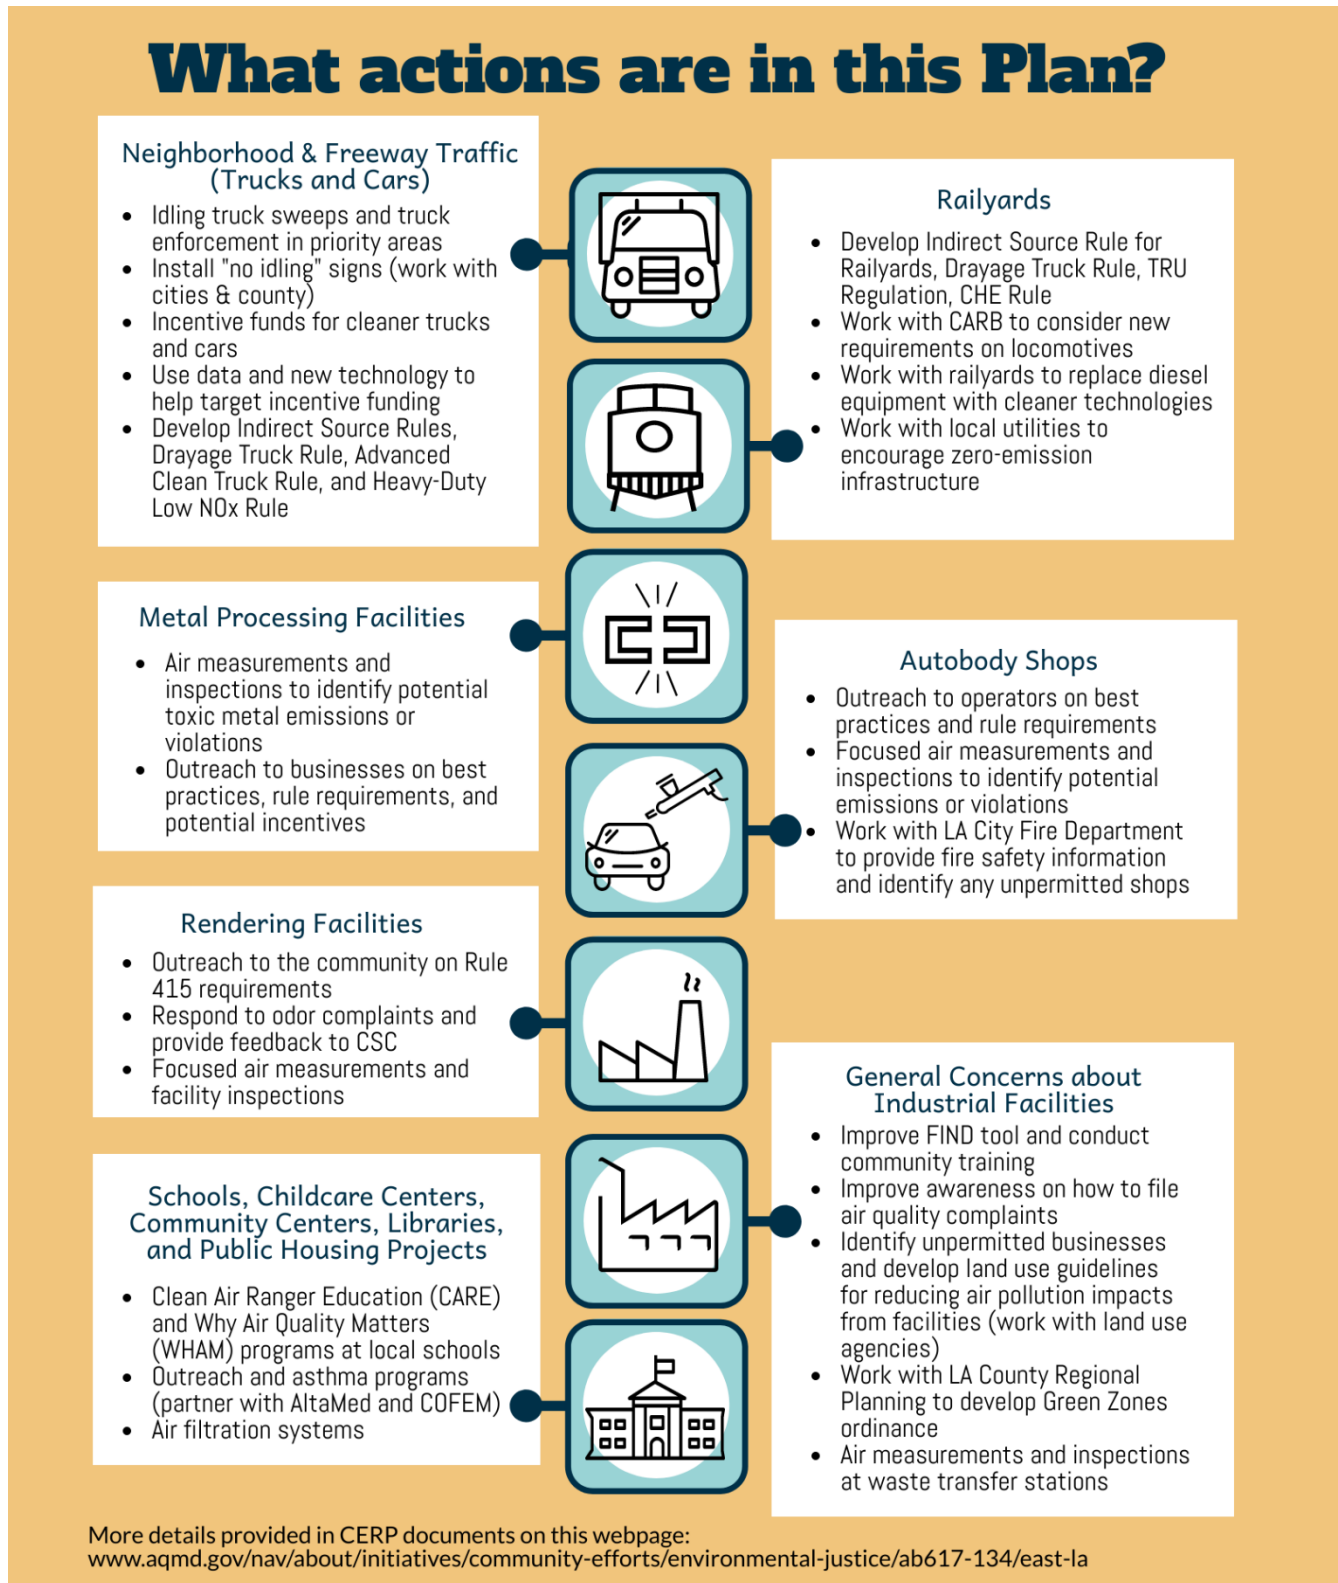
What actions are in this Plan?

Neighborhood & Freeway Traffic (Trucks and Cars)

- Idling truck sweeps and truck enforcement in priority areas
- Install "no idling" signs (work with cities & county)
- Incentive funds for cleaner trucks and cars
- Use data and new technology to help target incentive funding
- Develop Indirect Source Rules, Drayage Truck Rule, Advanced Clean Truck Rule, and Heavy-Duty Low NOx Rule

Railyards

- Develop Indirect Source Rule for Railyards, Drayage Truck Rule, TRU Regulation, CHE Rule
- Work with CARB to consider new requirements on locomotives
- Work with railyards to replace diesel equipment with cleaner technologies
- Work with local utilities to encourage zero-emission infrastructure

Metal Processing Facilities

- Air measurements and inspections to identify potential toxic metal emissions or violations
- Outreach to businesses on best practices, rule requirements, and potential incentives

Autobody Shops

- Outreach to operators on best practices and rule requirements
- Focused air measurements and inspections to identify potential emissions or violations
- Work with LA City Fire Department to provide fire safety information and identify any unpermitted shops

Rendering Facilities

- Outreach to the community on Rule 415 requirements
- Respond to odor complaints and provide feedback to CSC
- Focused air measurements and facility inspections

General Concerns about Industrial Facilities

- Improve FIND tool and conduct community training
- Improve awareness on how to file air quality complaints
- Identify unpermitted businesses and develop land use guidelines for reducing air pollution impacts from facilities (work with land use agencies)
- Work with LA County Regional Planning to develop Green Zones ordinance
- Air measurements and inspections at waste transfer stations

Schools, Childcare Centers, Community Centers, Libraries, and Public Housing Projects

- Clean Air Ranger Education (CARE) and Why Air Quality Matters (WHAM) programs at local schools
- Outreach and asthma programs (partner with AltaMed and COFEM)
- Air filtration systems

More details provided in CERP documents on this webpage:
www.aqmd.gov/nav/about/initiatives/community-efforts/environmental-justice/ab617-134/east-la